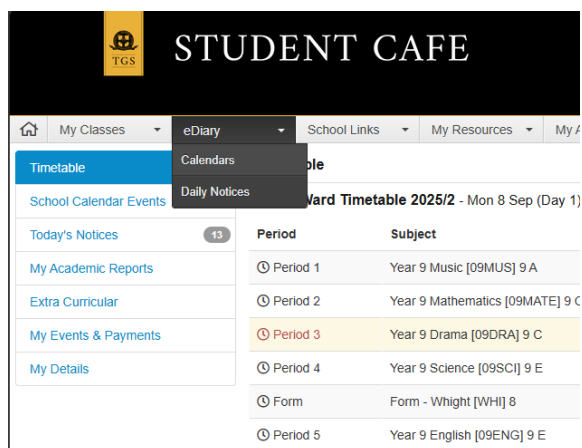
TGS

STUDENT CAFE

My Classes
eDiary
School Links
My Resources
My A

Calendars
Daily Notices

Timetable
School Calendar Events
Today's Notices 13
My Academic Reports
Extra Curricular
My Events & Payments
My Details

ble

Ward Timetable 2025/2 - Mon 8 Sep (Day 1)

| Period | Subject |
|---|---|
| Period 1 | Year 9 Music [09MUS] 9 A |
| Period 2 | Year 9 Mathematics [09MATE] 9 C |
| Period 3 | Year 9 Drama [09DRA] 9 C |
| Period 4 | Year 9 Science [09SCI] 9 E |
| Form | Form - Whight [WHI] 8 |
| Period 5 | Year 9 English [09ENG] 9 E |